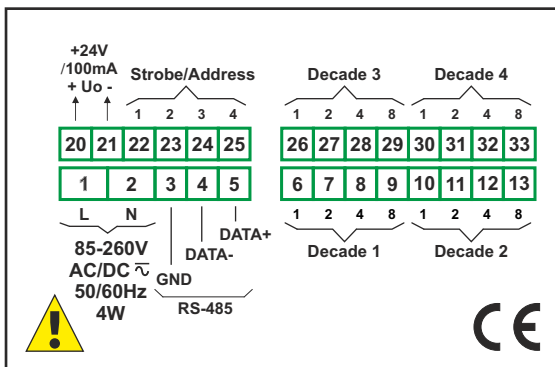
+24V
/100mA
+ Uo -

Strobe/Address
1 2 3 4

Decade 3
1 2 4 8

Decade 4
1 2 4 8

| 20 | 21 | 22 | 23 | 24 | 25 | 26 | 27 | 28 | 29 | 30 | 31 | 32 | 33 |
|---|---|---|---|---|---|---|---|---|---|---|---|---|---|

| 1 | 2 | 3 | 4 | 5 | 6 | 7 | 8 | 9 | 10 | 11 | 12 | 13 |
|---|---|---|---|---|---|---|---|---|---|---|---|---|

1 2 4 8
Decade 1

1 2 4 8
Decade 2

L N

85-260V
AC/DC $\sim$
50/60Hz
4W

GND
DATA-
DATA+
RS-485

CE